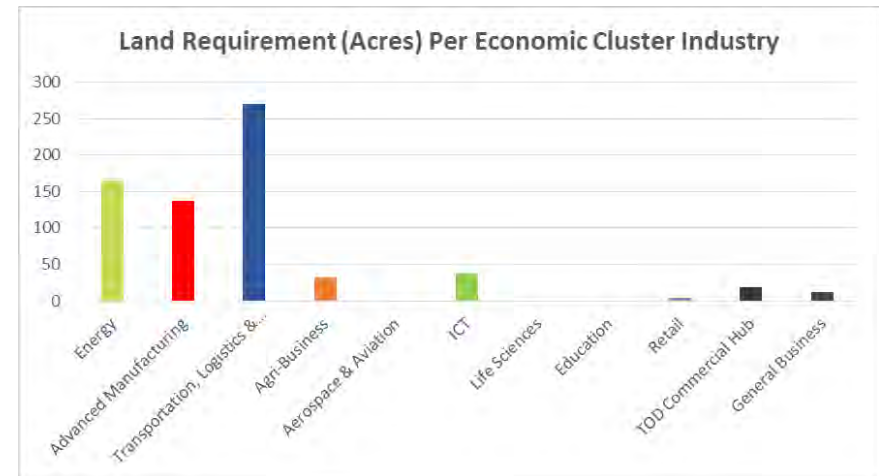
Land Requirement (Acres) Per Economic Cluster Industry

300
250
200
150
100
50
0

Energy
Advanced Manufacturing
Transportation, Logistics &...
Agri-Business
Aerospace & Aviation
ICT
Life Sciences
Education
Retail
TOD Commercial Hub
General Business